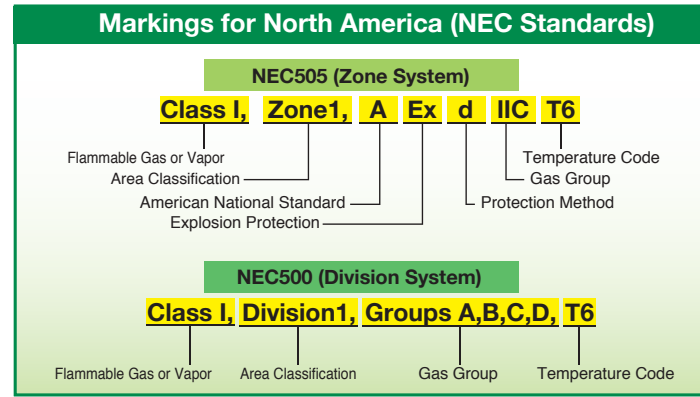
Markings for North America (NEC Standards)

NEC505 (Zone System)

Class I, Zone1, A Ex d IIC T6

Flammable Gas or Vapor
Area Classification
American National Standard
Explosion Protection
Temperature Code
Gas Group
Protection Method

NEC500 (Division System)

Class I, Division1, Groups A,B,C,D, T6

Flammable Gas or Vapor
Area Classification
Gas Group
Temperature Code